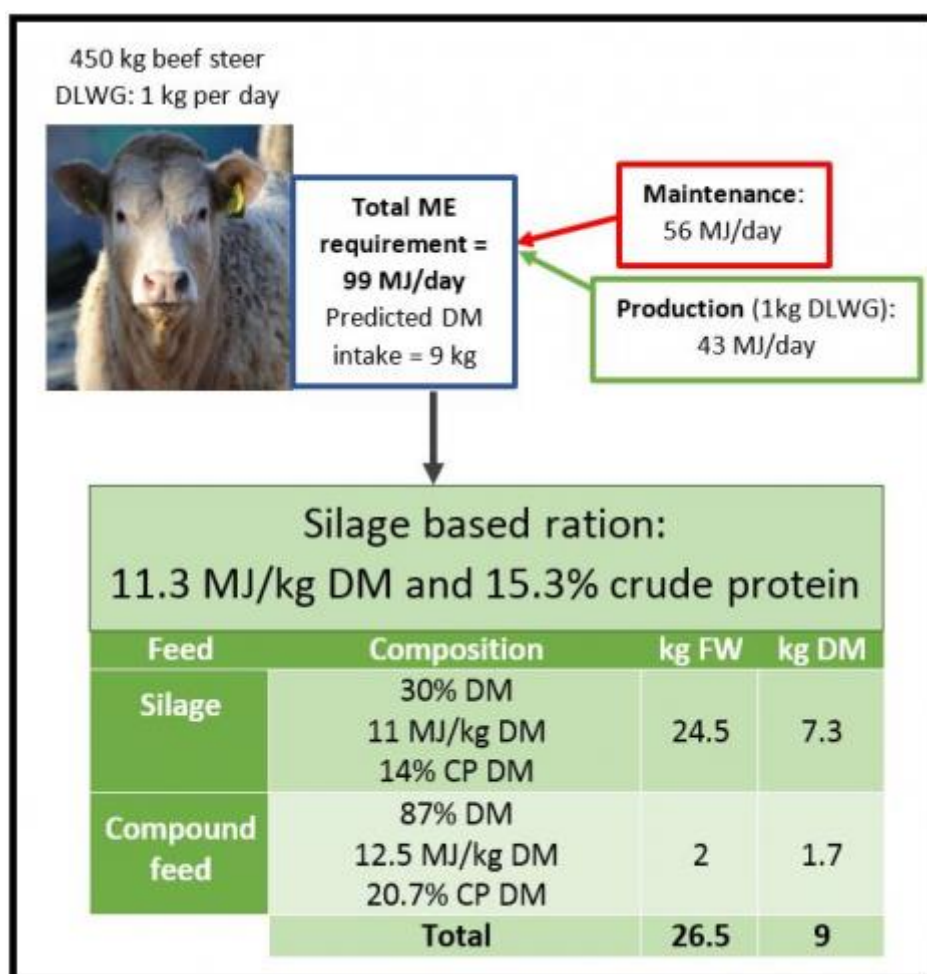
450 kg beef steer
DLWG: 1 kg per day

**Total ME requirement = 99 MJ/day**
Predicted DM intake = 9 kg

**Maintenance**: 56 MJ/day

**Production** (1kg DLWG): 43 MJ/day

Silage based ration:
11.3 MJ/kg DM and 15.3% crude protein

| Feed | Composition | kg FW | kg DM |
|---|---|---|---|
| Silage | 30% DM<br>11 MJ/kg DM<br>14% CP DM | 24.5 | 7.3 |
| Compound feed | 87% DM<br>12.5 MJ/kg DM<br>20.7% CP DM | 2 | 1.7 |
| | Total | 26.5 | 9 |